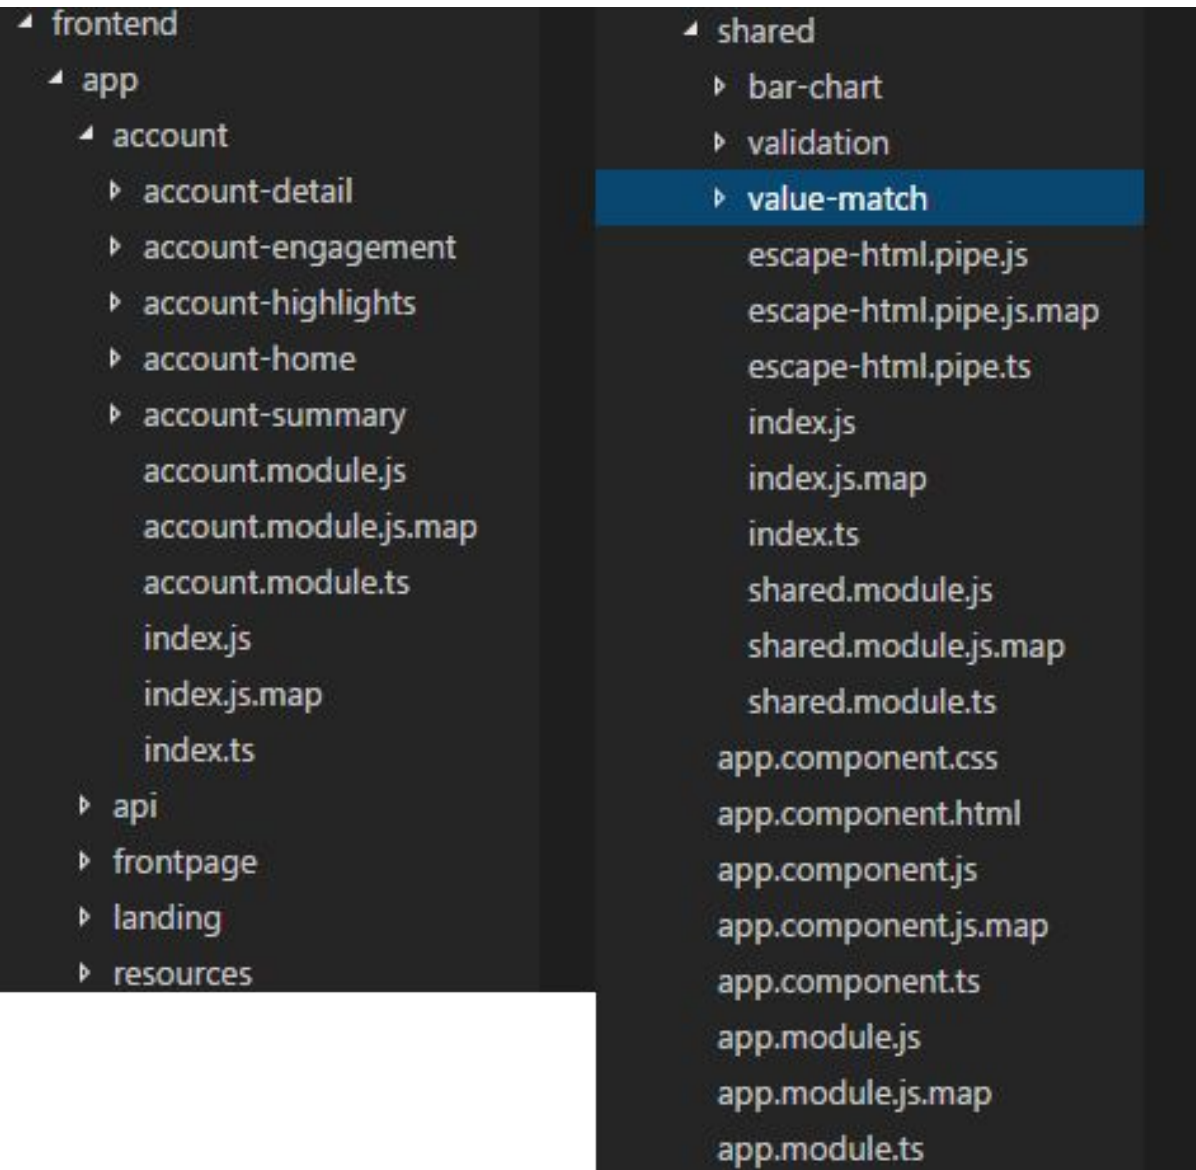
frontend
app
account
account-detail
account-engagement
account-highlights
account-home
account-summary
account.module.js
account.module.js.map
account.module.ts
index.js
index.js.map
index.ts
api
frontpage
landing
resources

shared
bar-chart
validation
value-match
escape-html.pipe.js
escape-html.pipe.js.map
escape-html.pipe.ts
index.js
index.js.map
index.ts
shared.module.js
shared.module.js.map
shared.module.ts
app.component.css
app.component.html
app.component.js
app.component.js.map
app.component.ts
app.module.js
app.module.js.map
app.module.ts